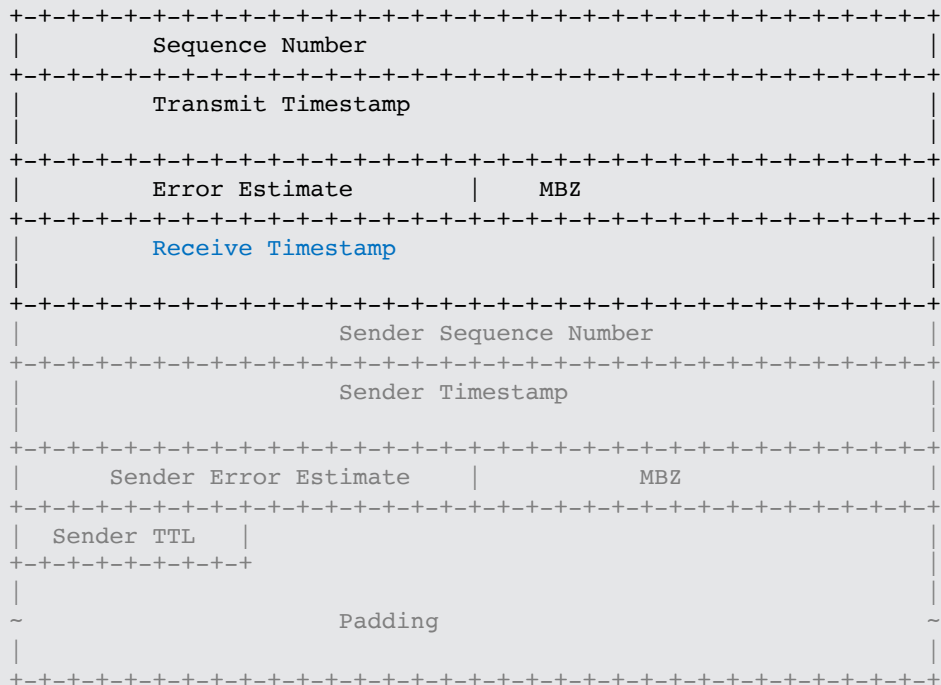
+-+-+-+-+-+-+-+-+-+-+-+-+-+-+-+-+-+-+-+-+-+-+-+-+-+-+-+-+-+-+-+-+
|          Sequence Number                                       |
+-+-+-+-+-+-+-+-+-+-+-+-+-+-+-+-+-+-+-+-+-+-+-+-+-+-+-+-+-+-+-+-+
|          Transmit Timestamp                                    |
|                                                                |
+-+-+-+-+-+-+-+-+-+-+-+-+-+-+-+-+-+-+-+-+-+-+-+-+-+-+-+-+-+-+-+-+
|          Error Estimate        |    MBZ                        |
+-+-+-+-+-+-+-+-+-+-+-+-+-+-+-+-+-+-+-+-+-+-+-+-+-+-+-+-+-+-+-+-+
|          Receive Timestamp                                     |
|                                                                |
+-+-+-+-+-+-+-+-+-+-+-+-+-+-+-+-+-+-+-+-+-+-+-+-+-+-+-+-+-+-+-+-+
|                    Sender Sequence Number                      |
+-+-+-+-+-+-+-+-+-+-+-+-+-+-+-+-+-+-+-+-+-+-+-+-+-+-+-+-+-+-+-+-+
|                    Sender Timestamp                            |
|                                                                |
+-+-+-+-+-+-+-+-+-+-+-+-+-+-+-+-+-+-+-+-+-+-+-+-+-+-+-+-+-+-+-+-+
|      Sender Error Estimate     |           MBZ                 |
+-+-+-+-+-+-+-+-+-+-+-+-+-+-+-+-+-+-+-+-+-+-+-+-+-+-+-+-+-+-+-+-+
|  Sender TTL   |                                                |
+-+-+-+-+-+-+-+-+                                                |
|                                                                |
~                    Padding                                     ~
|                                                                |
+-+-+-+-+-+-+-+-+-+-+-+-+-+-+-+-+-+-+-+-+-+-+-+-+-+-+-+-+-+-+-+-+